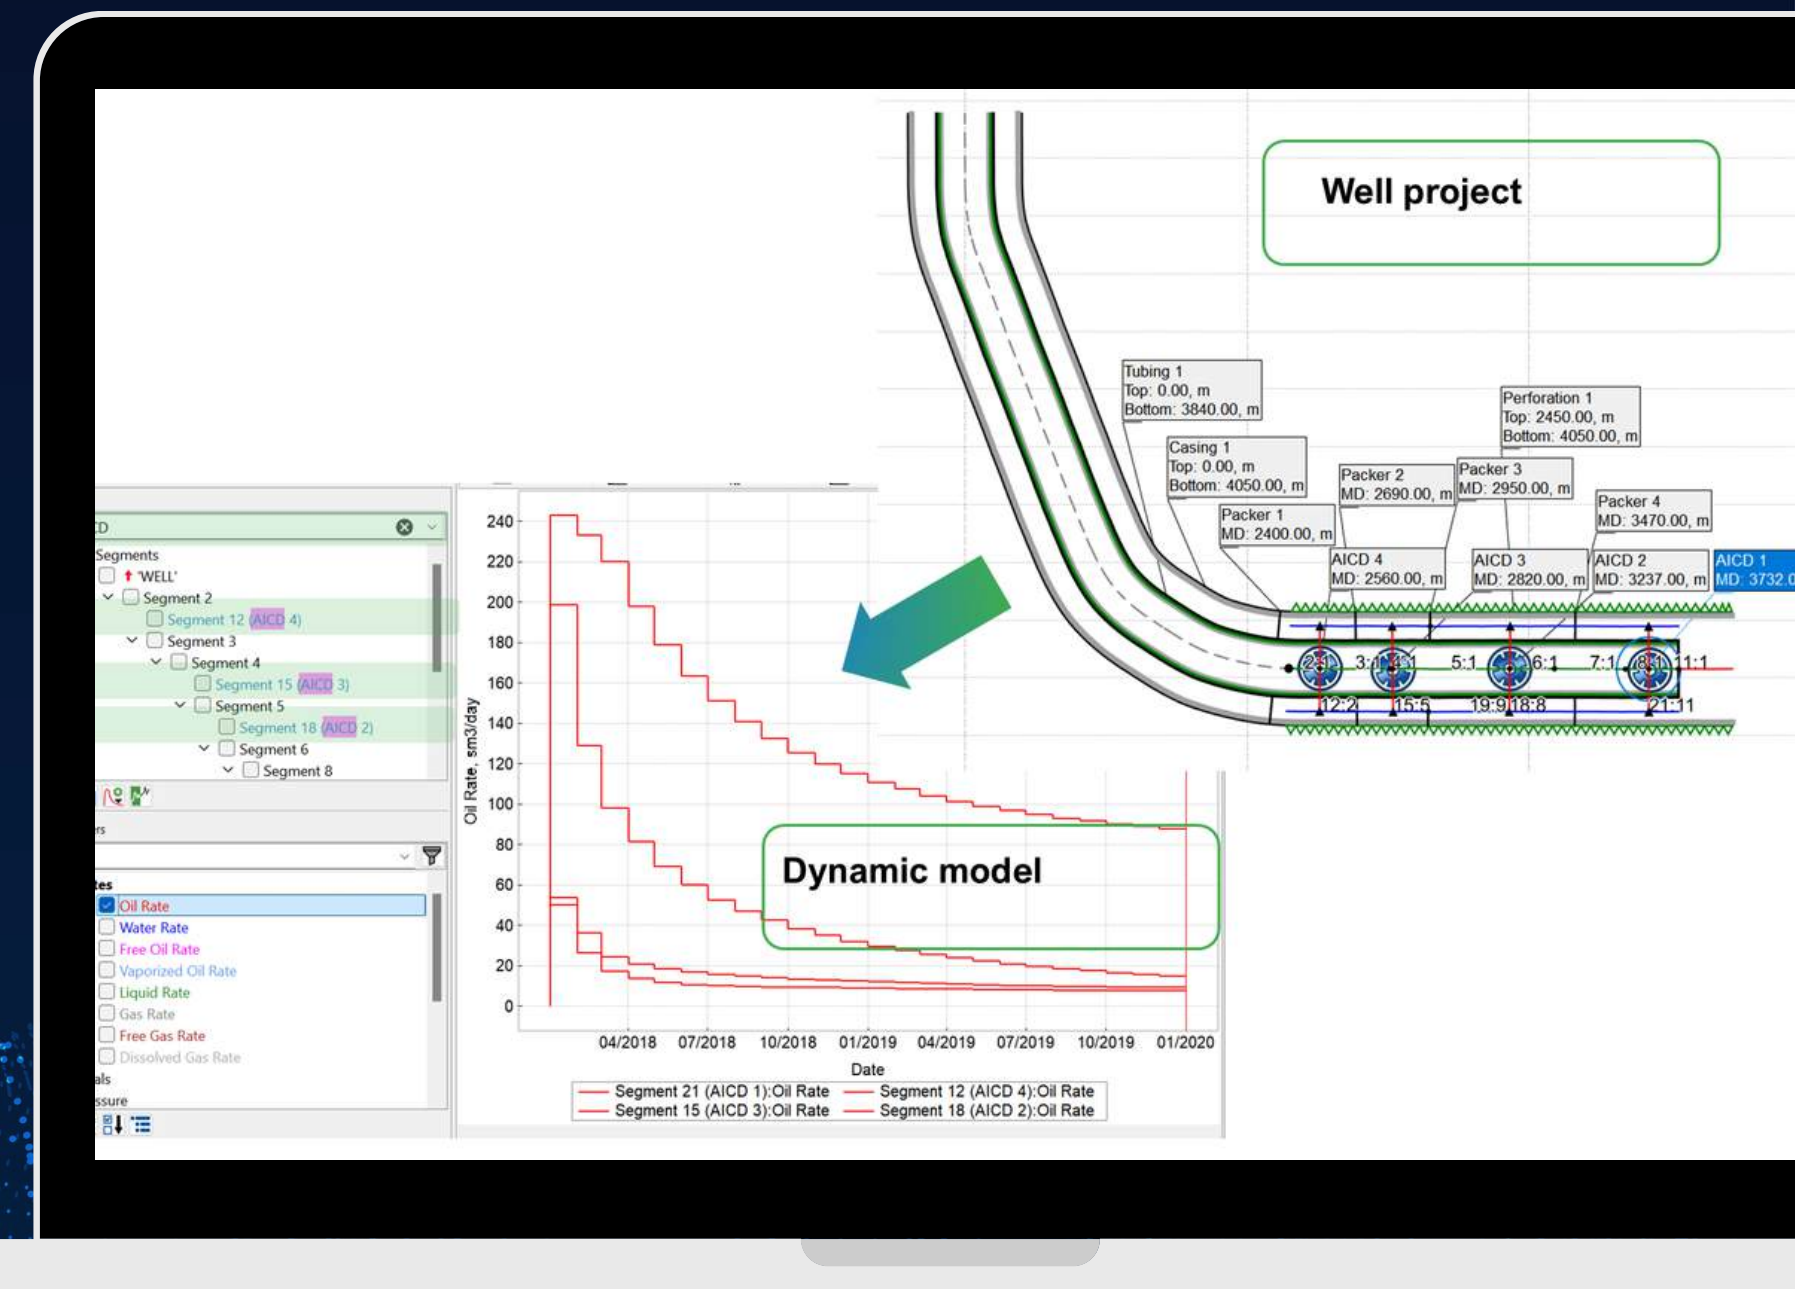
Well project

Tubing 1
Top: 0.00, m
Bottom: 3840.00, m

Casing 1
Top: 0.00, m
Bottom: 4050.00, m

Packer 1
MD: 2400.00, m

Packer 2
MD: 2690.00, m

Perforation 1
Top: 2450.00, m
Bottom: 4050.00, m

Packer 3
MD: 2950.00, m

Packer 4
MD: 3470.00, m

AICD 4
MD: 2560.00, m

AICD 3
MD: 2820.00, m

AICD 2
MD: 3237.00, m

AICD 1
MD: 3732.0

2:1 3:1 4:1 5:1 6:1 7:1 8:1 11:1
12:2 15:5 19:9 18:8 21:11

D

Segments
'WELL'
Segment 2
Segment 12 (AICD 4)
Segment 3
Segment 4
Segment 15 (AICD 3)
Segment 5
Segment 18 (AICD 2)
Segment 6
Segment 8

rs

tes
Oil Rate
Water Rate
Free Oil Rate
Vaporized Oil Rate
Liquid Rate
Gas Rate
Free Gas Rate
Dissolved Gas Rate
als
ssure

Oil Rate, sm3/day
240
220
200
180
160
140
120
100
80
60
40
20
0

Dynamic model

04/2018 07/2018 10/2018 01/2019 04/2019 07/2019 10/2019 01/2020
Date

Segment 21 (AICD 1):Oil Rate
Segment 12 (AICD 4):Oil Rate
Segment 15 (AICD 3):Oil Rate
Segment 18 (AICD 2):Oil Rate